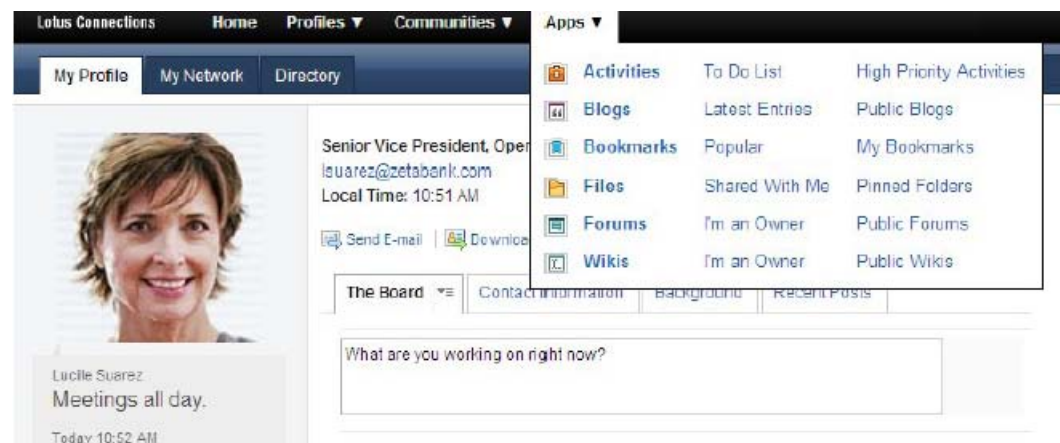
Lotus Connections Home Profiles ▼ Communities ▼ Apps ▼

My Profile My Network Directory

| Activities | To Do List | High Priority Activities |
|---|---|---|
| Blogs | Latest Entries | Public Blogs |
| Bookmarks | Popular | My Bookmarks |
| Files | Shared With Me | Pinned Folders |
| Forums | I'm an Owner | Public Forums |
| Wikis | I'm an Owner | Public Wikis |

Senior Vice President, Oper
lsuarez@zetabank.com
Local Time: 10:51 AM

Send E-mail | Downloa

The Board Contact Information Background Recent Posts

What are you working on right now?

Lucille Suarez
Meetings all day.

Today 10:52 AM